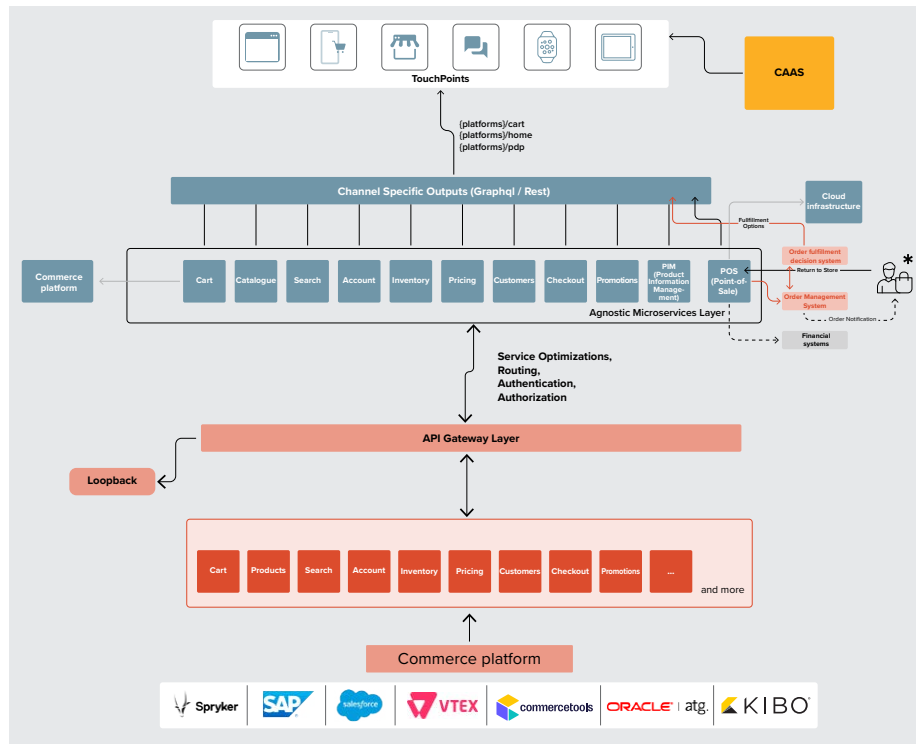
TouchPoints

CAAS

{platforms}/cart
{platforms}/home
{platforms}/pdp

Channel Specific Outputs (Graphql / Rest)

Cloud infrastructure

Fulfillment Options

Order fulfillment decision system

Return to Store

*

Commerce platform

Cart
Catalogue
Search
Account
Inventory
Pricing
Customers
Checkout
Promotions
PIM (Product Information Management)
POS (Point-of-Sale)

Order Management System

Order Notification

Agnostic Microservices Layer

Financial systems

Service Optimizations, Routing, Authentication, Authorization

API Gateway Layer

Loopback

Cart
Products
Search
Account
Inventory
Pricing
Customers
Checkout
Promotions
...
and more

Commerce platform

Spryker
SAP
salesforce
VTEX
commercetools
ORACLE | atg.
KIBO